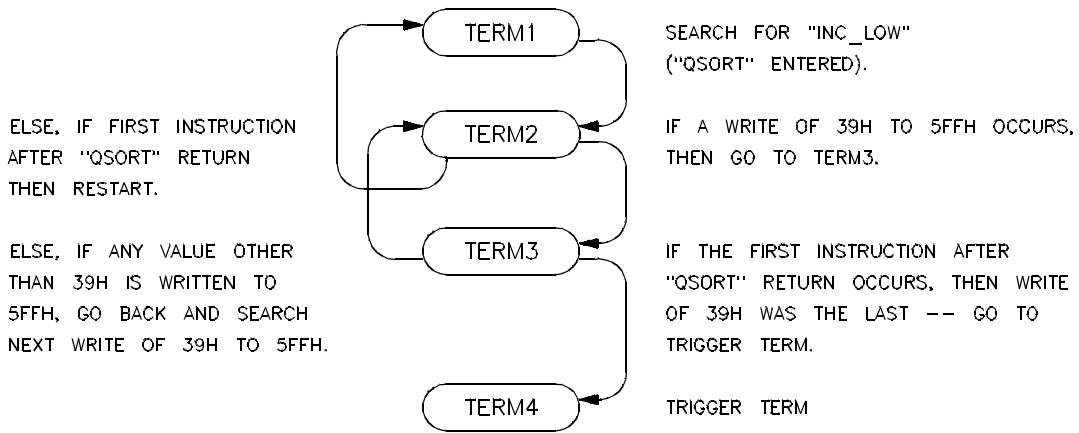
TERM1

SEARCH FOR "INC_LOW" ("QSORT" ENTERED).

ELSE, IF FIRST INSTRUCTION AFTER "QSORT" RETURN THEN RESTART.

TERM2

IF A WRITE OF 39H TO 5FFH OCCURS, THEN GO TO TERM3.

ELSE, IF ANY VALUE OTHER THAN 39H IS WRITTEN TO 5FFH, GO BACK AND SEARCH NEXT WRITE OF 39H TO 5FFH.

TERM3

IF THE FIRST INSTRUCTION AFTER "QSORT" RETURN OCCURS, THEN WRITE OF 39H WAS THE LAST -- GO TO TRIGGER TERM.

TERM4

TRIGGER TERM